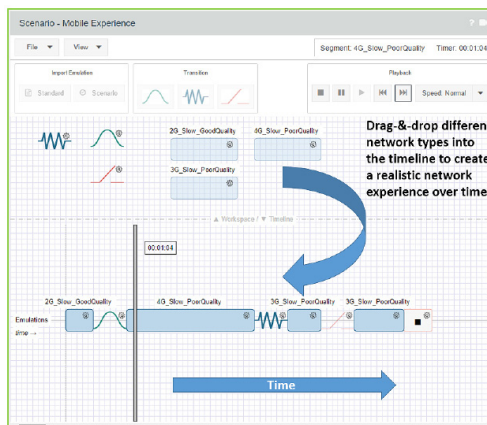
Scenario - Mobile Experience

File ▼ View ▼

Segment: 4G_Slow_PoorQuality Timer: 00:01:04

Import Emulation

Standard Scenario

Transition

Playback

Speed: Normal ▼

2G_Slow_GoodQuality

3G_Slow_PoorQuality

3G_Slow_PoorQuality

Drag-&-drop differen network types into the timeline to create a realistic network experience over time

▲ Workspace / ▼ Timeline

00:01:04

2G_Slow_GoodQuality

4G_Slow_PoorQuality

3G_Slow_PoorQuality

3G_Slow_PoorQuality

Emulations

time →

Time